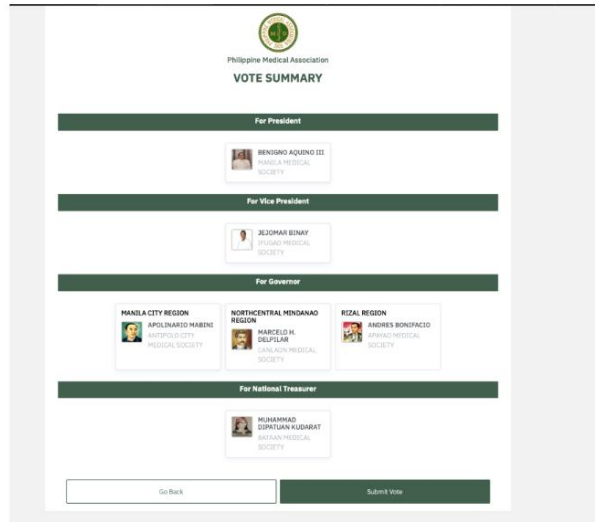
Philippine Medical Association

VOTE SUMMARY

For President

BENIGNO AQUINO III
MANILA MEDICAL SOCIETY

For Vice President

JEJOMAR BINAY
ITUGAD MEDICAL SOCIETY

For Governor

MANILA CITY REGION
APOLINARIO MABINI
ANTIPOLO CITY MEDICAL SOCIETY

NORTHCENTRAL MINDANAO REGION
MARCELO H. DELPILAR
CANLAON MEDICAL SOCIETY

RIZAL REGION
ANDRES BONIFACIO
APAYAO MEDICAL SOCIETY

For National Treasurer

MUHAMMAD DIPATUAN KUDARAT
BATAAN MEDICAL SOCIETY

Go Back

Submit Vote